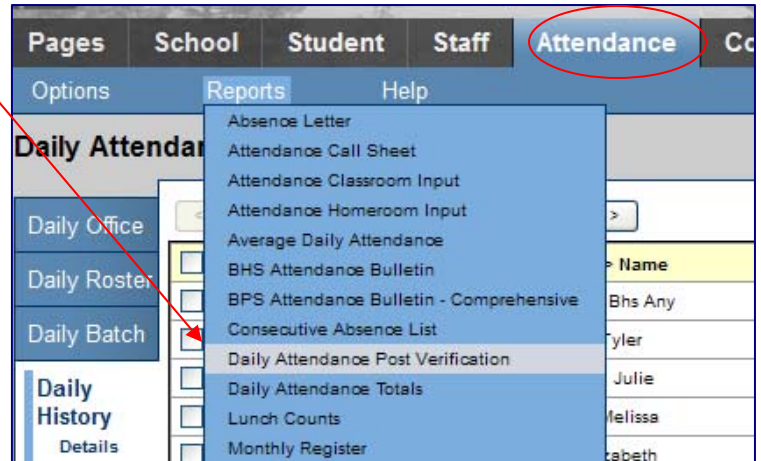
Pages School Student Staff Attendance Co

Options Reports Help

Daily Attendar

Daily Office

Daily Roster

Daily Batch

Daily History

Details

Absence Letter
Attendance Call Sheet
Attendance Classroom Input
Attendance Homeroom Input
Average Daily Attendance
BHS Attendance Bulletin
BPS Attendance Bulletin - Comprehensive
Consecutive Absence List
Daily Attendance Post Verification
Daily Attendance Totals
Lunch Counts
Monthly Register

<

>

Name

Bhs Any

Tyler

Julie

Melissa

zabeth